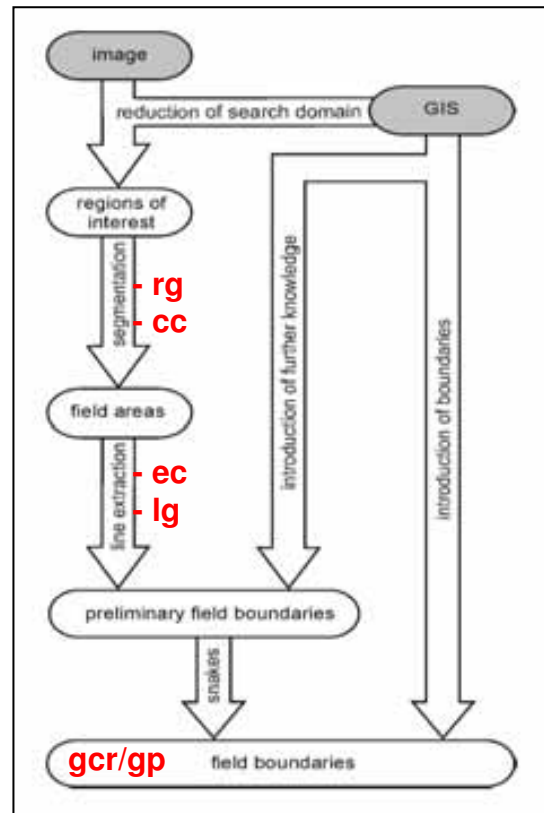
image

reduction of search domain

GIS

regions of interest

segmentation

- rg

- cc

field areas

line extraction

- ec

- lg

introduction of further knowledge

introduction of boundaries

preliminary field boundaries

snakes

gcr/gp

field boundaries